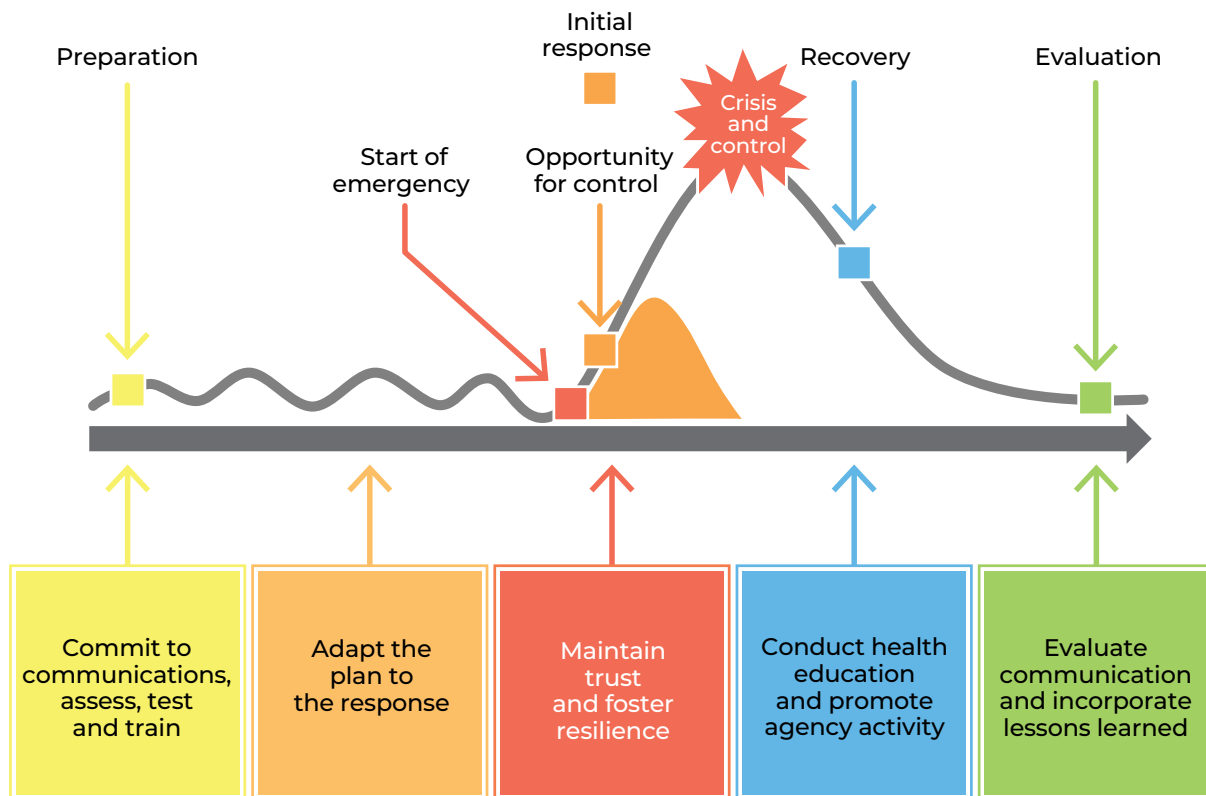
Preparation

Initial response

Crisis and control

Recovery

Evaluation

Start of emergency

Opportunity for control

Commit to communications, assess, test and train

Adapt the plan to the response

Maintain trust and foster resilience

Conduct health education and promote agency activity

Evaluate communication and incorporate lessons learned